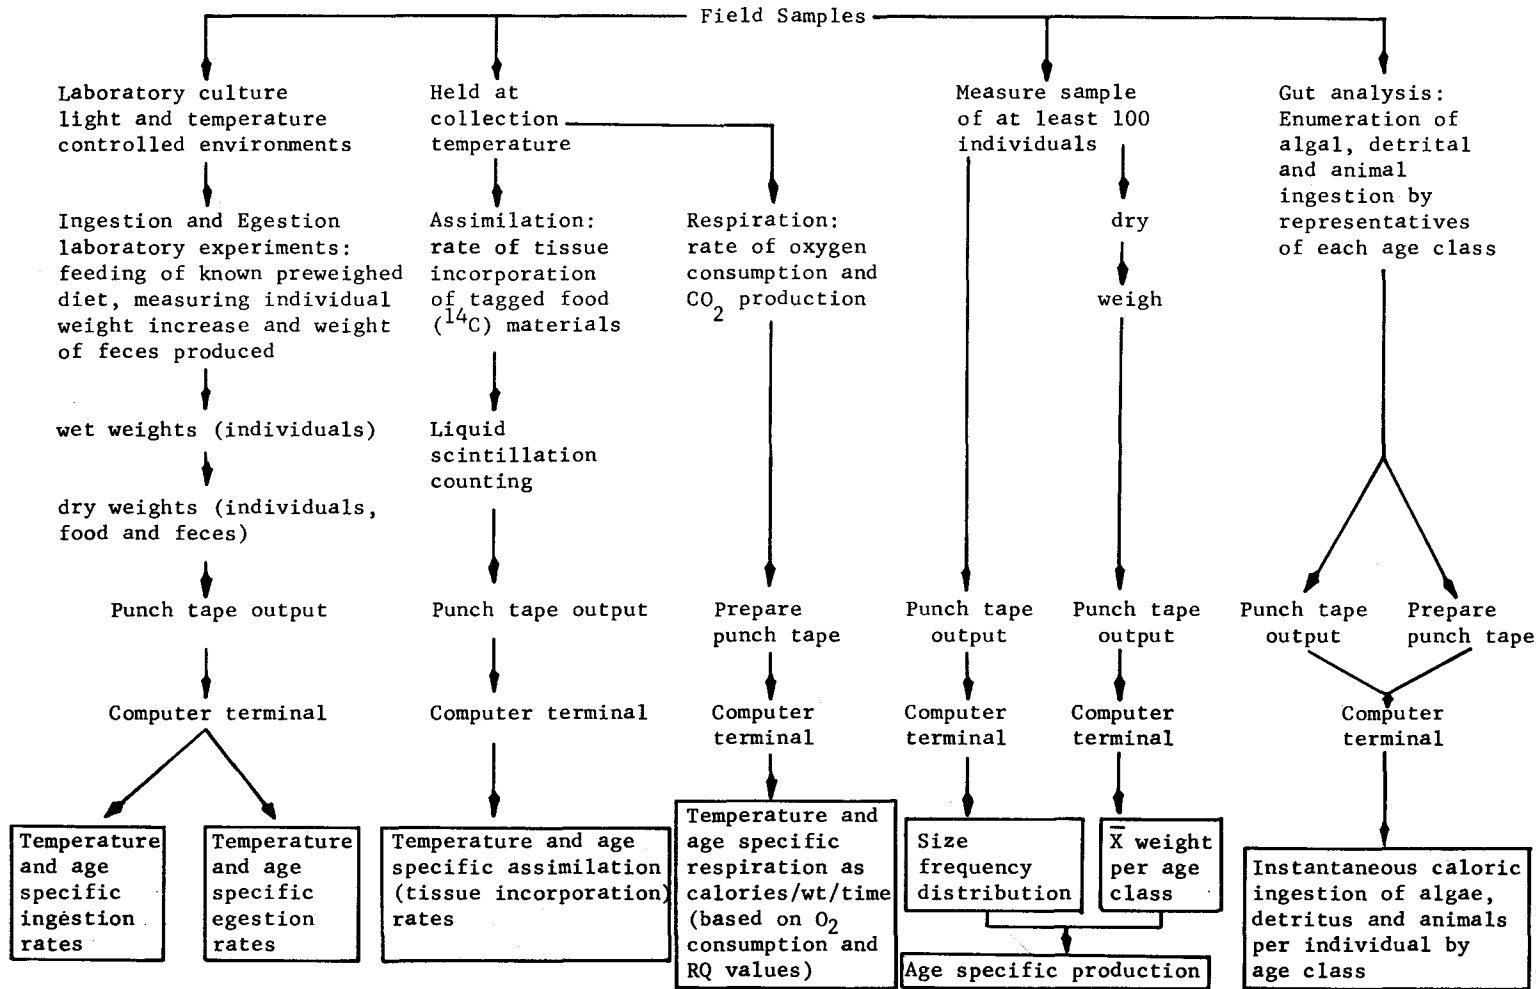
Field Samples

Laboratory culture light and temperature controlled environments

Ingestion and Egestion laboratory experiments: feeding of known preweighed diet, measuring individual weight increase and weight of feces produced

wet weights (individuals)

dry weights (individuals, food and feces)

Punch tape output

Computer terminal

Temperature and age specific ingestion rates

Temperature and age specific egestion rates

Held at collection temperature

Assimilation: rate of tissue incorporation of tagged food ($^{14}C$) materials

Liquid scintillation counting

Punch tape output

Computer terminal

Temperature and age specific assimilation (tissue incorporation) rates

Respiration: rate of oxygen consumption and $CO_2$ production

Prepare punch tape

Computer terminal

Temperature and age specific respiration as calories/wt/time (based on $O_2$ consumption and RQ values)

Measure sample of at least 100 individuals

Punch tape output

Computer terminal

Size frequency distribution

dry

weigh

Punch tape output

Computer terminal

$\bar{X}$ weight per age class

Age specific production

Gut analysis: Enumeration of algal, detrital and animal ingestion by representatives of each age class

Punch tape output

Prepare punch tape

Computer terminal

Instantaneous caloric ingestion of algae, detritus and animals per individual by age class